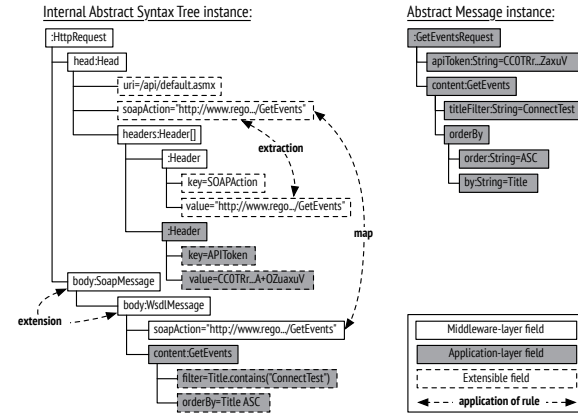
Internal Abstract Syntax Tree instance:

:HttpRequest

head:Head

uri=/api/default.asmx

soapAction="http://www.rego.../GetEvents"

headers:Header[]

:Header

extraction

key=SOAPAction

value="http://www.rego.../GetEvents"

:Header

key=APIToken

value=CC0TRr...A+OZuaxuV

body:SoapMessage

body:WsdlMessage

extension

soapAction="http://www.rego.../GetEvents"

content:GetEvents

filter=Title.contains("ConnectTest")

orderBy=Title ASC

map

Abstract Message instance:

:GetEventsRequest

apiToken:String=CC0TRr...ZaxuV

content:GetEvents

titleFilter:String=ConnectTest

orderBy

order:String=ASC

by:String=Title

Middleware-layer field

Application-layer field

Extensible field

application of rule